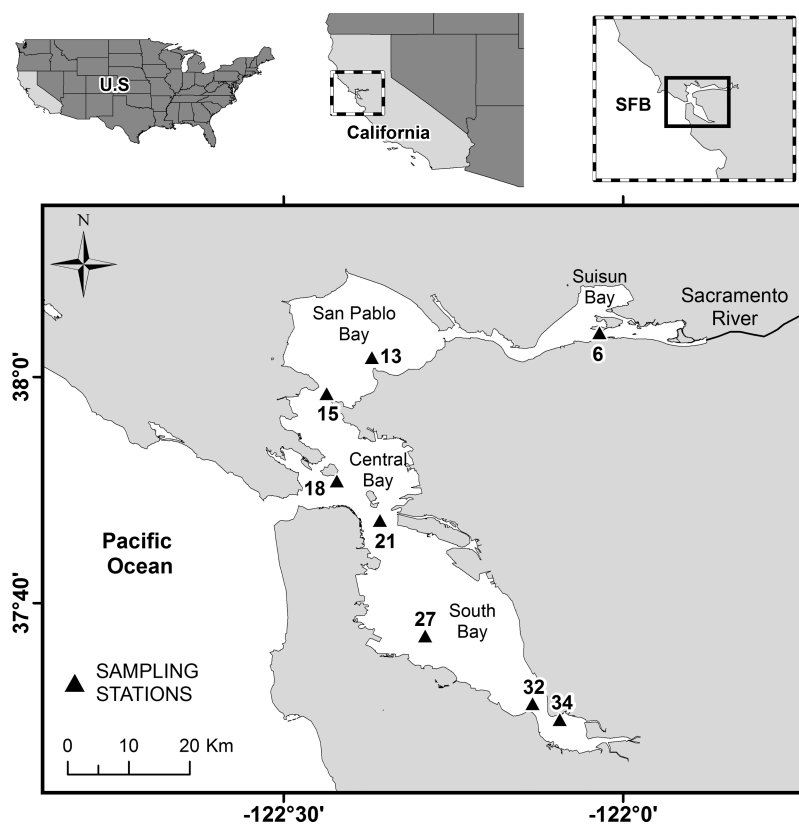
U.S

California

SFB

N

San Pablo Bay

Suisun Bay

Sacramento River

13

6

38°0'

15

Central Bay

18

21

Pacific Ocean

37°40'

27

South Bay

SAMPLING STATIONS

32

34

0 10 20 Km

-122°30'

-122°0'